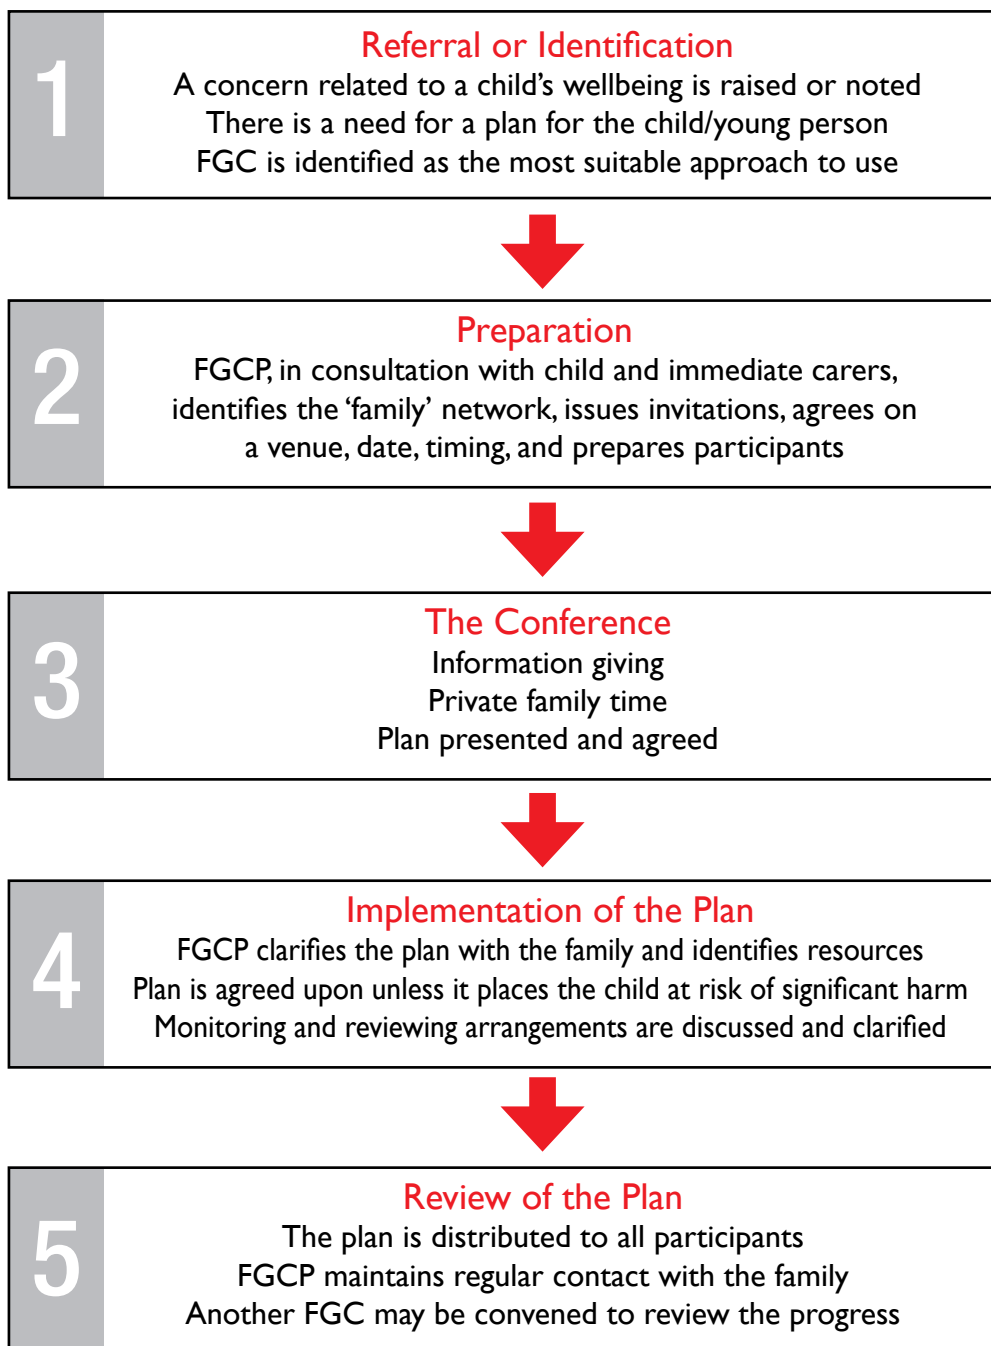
1

Referral or Identification

A concern related to a child’s wellbeing is raised or noted
There is a need for a plan for the child/young person
FGC is identified as the most suitable approach to use

2

Preparation

FGCP, in consultation with child and immediate carers, identifies the ‘family’ network, issues invitations, agrees on a venue, date, timing, and prepares participants

3

The Conference

Information giving
Private family time
Plan presented and agreed

4

Implementation of the Plan

FGCP clarifies the plan with the family and identifies resources
Plan is agreed upon unless it places the child at risk of significant harm
Monitoring and reviewing arrangements are discussed and clarified

5

Review of the Plan

The plan is distributed to all participants
FGCP maintains regular contact with the family
Another FGC may be convened to review the progress